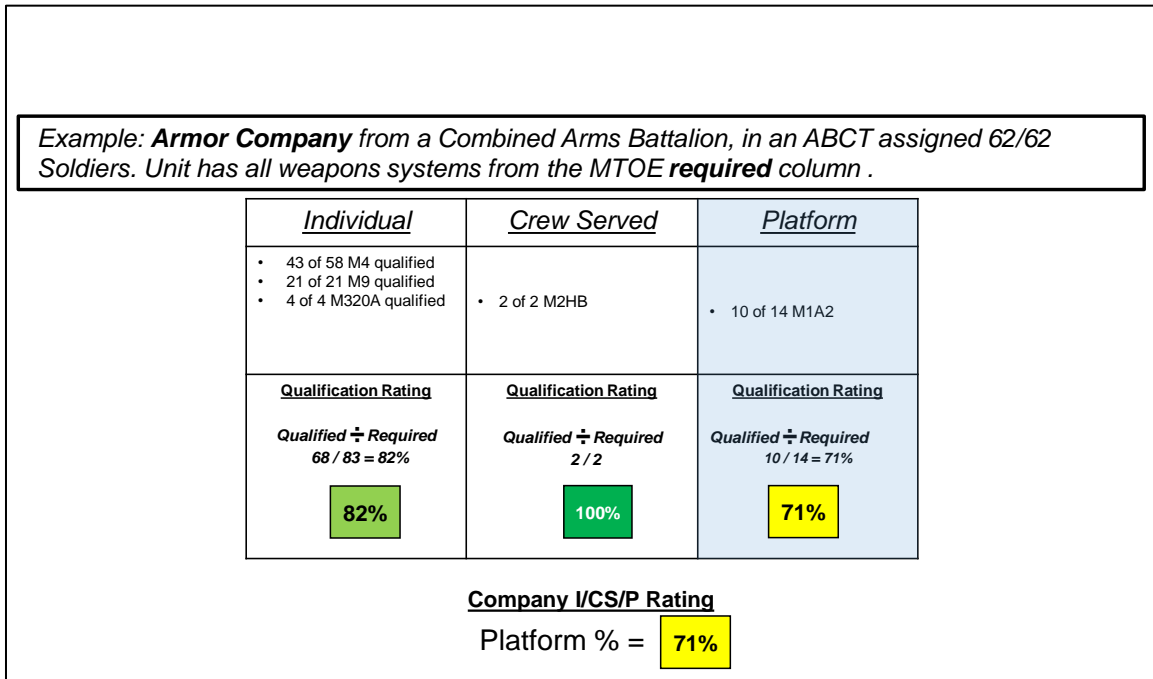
Example: **Armor Company** from a Combined Arms Battalion, in an ABCT assigned 62/62 Soldiers. Unit has all weapons systems from the MTOE **required** column .

| Individual | Crew Served | Platform |
|---|---|---|
| • 43 of 58 M4 qualified<br>• 21 of 21 M9 qualified<br>• 4 of 4 M320A qualified | • 2 of 2 M2HB | • 10 of 14 M1A2 |
| Qualification Rating<br>Qualified $\div$ Required<br>68 / 83 = 82%<br>82% | Qualification Rating<br>Qualified $\div$ Required<br>2 / 2<br>100% | Qualification Rating<br>Qualified $\div$ Required<br>10 / 14 = 71%<br>71% |

Company I/CS/P Rating
Platform % = 71%